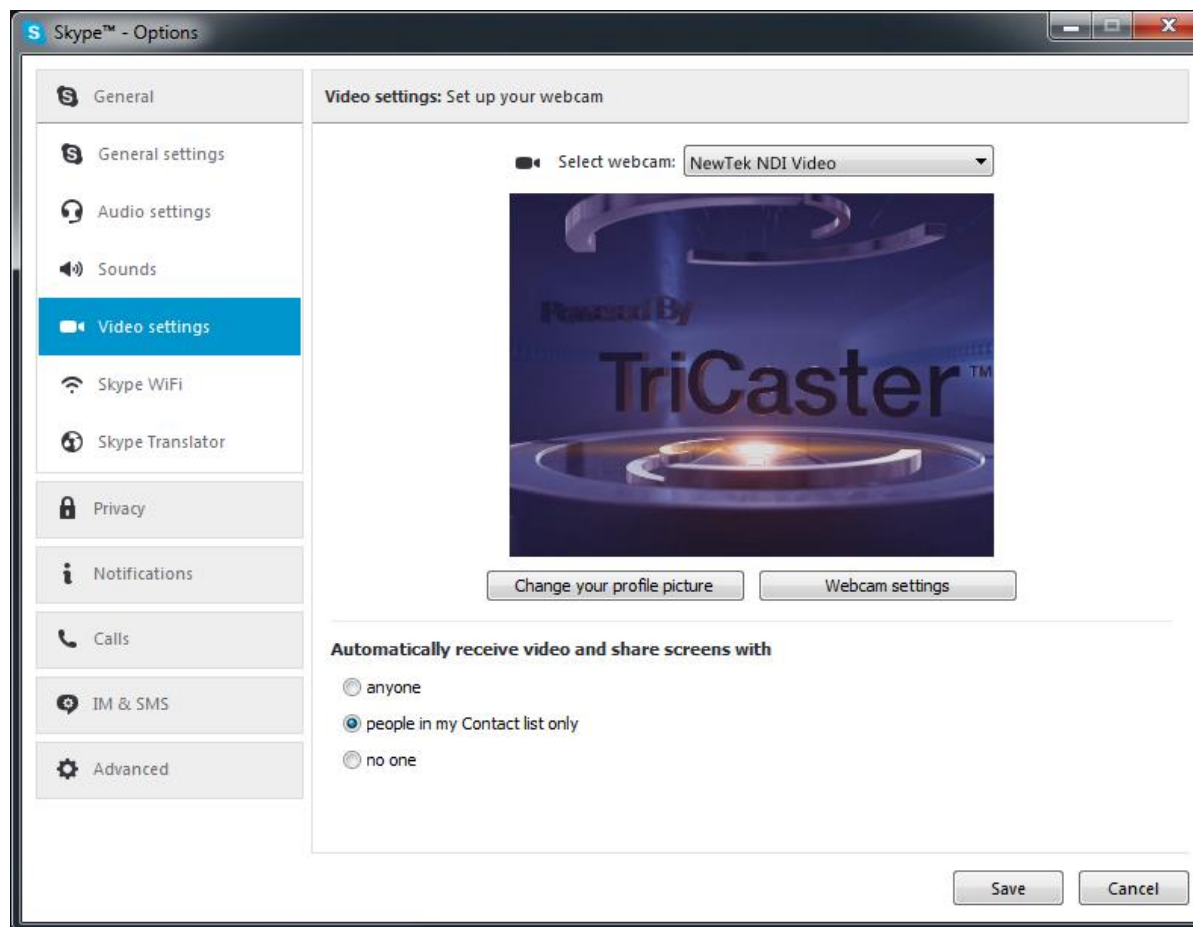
Skype™ - Options

General

General settings

Audio settings

Sounds

Video settings

Skype WiFi

Skype Translator

Privacy

Notifications

Calls

IM & SMS

Advanced

Video settings: Set up your webcam

Select webcam: NewTek NDI Video

Powered By

TriCaster™

Change your profile picture

Webcam settings

Automatically receive video and share screens with

anyone

people in my Contact list only

no one

Save

Cancel